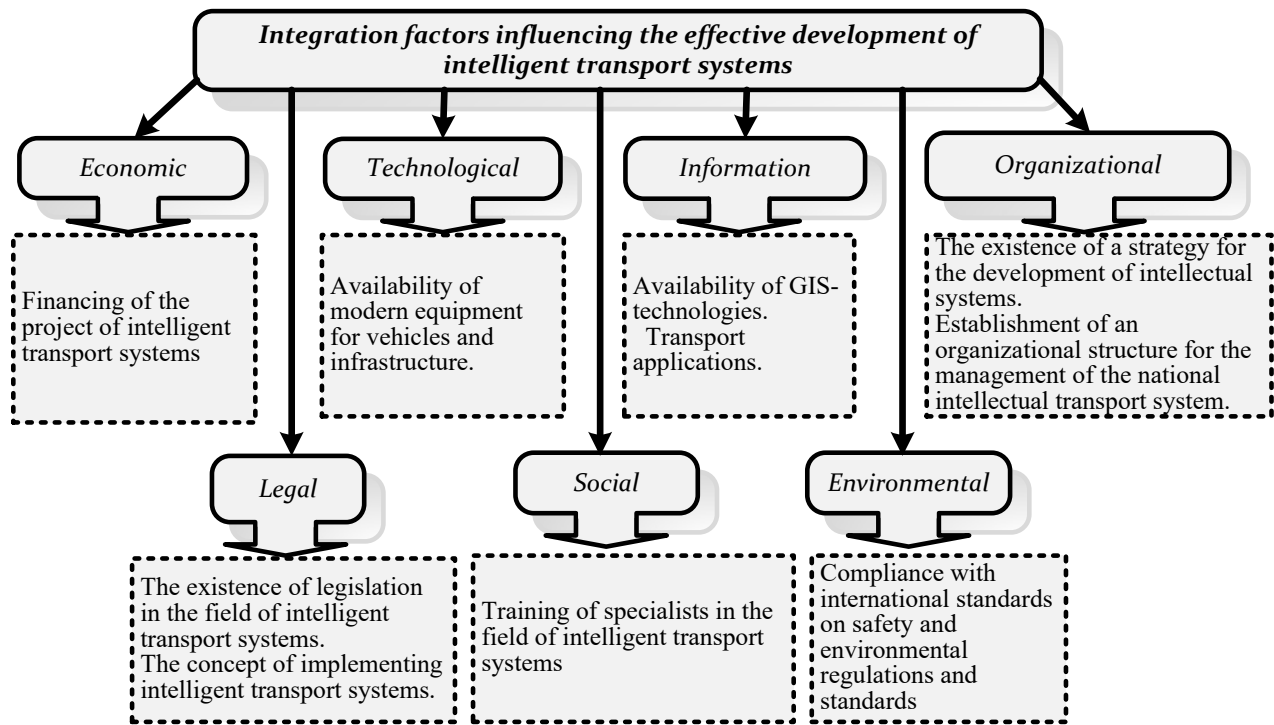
Integration factors influencing the effective development of intelligent transport systems

Economic

Financing of the project of intelligent transport systems

Technological

Availability of modern equipment for vehicles and infrastructure.

Information

Availability of GIS-technologies.
Transport applications.

Organizational

The existence of a strategy for the development of intellectual systems.
Establishment of an organizational structure for the management of the national intellectual transport system.

Legal

The existence of legislation in the field of intelligent transport systems.
The concept of implementing intelligent transport systems.

Social

Training of specialists in the field of intelligent transport systems

Environmental

Compliance with international standards on safety and environmental regulations and standards